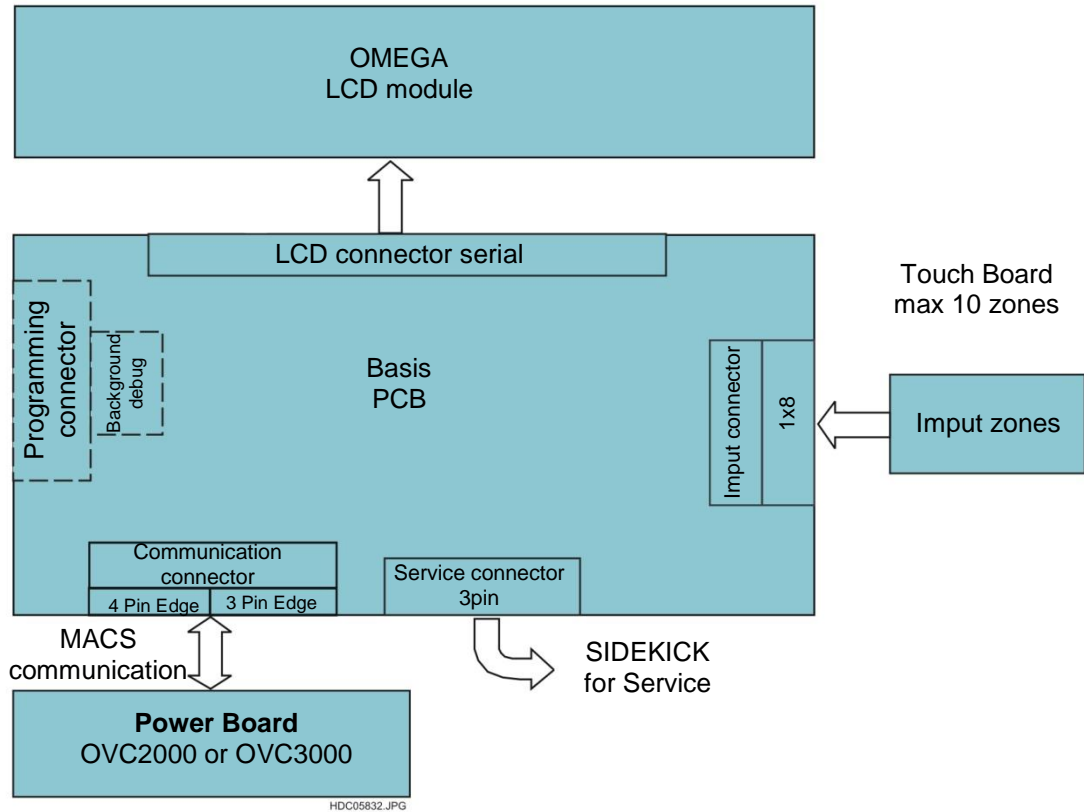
OMEGA
LCD module

LCD connector serial

Touch Board
max 10 zones

Programming connector

Background debug

Basis
PCB

Imput connector

1x8

Imput zones

Communication connector

4 Pin Edge

3 Pin Edge

Service connector
3pin

MACS
communication

SIDEKICK
for Service

**Power Board**
OVC2000 or OVC3000

HDC05832.JPG